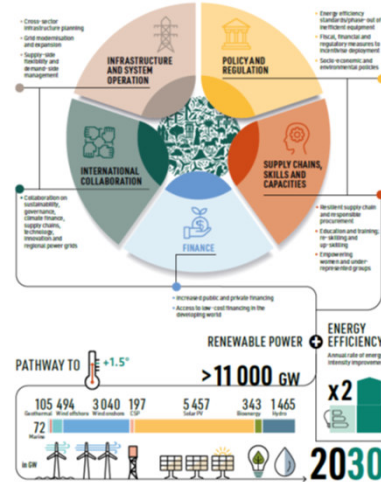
• Cross-sector infrastructure planning
• Grid modernisation and expansion
• Supply-side flexibility and demand-side management

INFRASTRUCTURE AND SYSTEM OPERATION

POLICY AND REGULATION

• Energy efficiency standards/phase-out of inefficient equipment
• Fiscal, financial and regulatory measures to incentivise deployment
• Socio-economic and environmental policies

INTERNATIONAL COLLABORATION

SUPPLY CHAINS, SKILLS AND CAPACITIES

FINANCE

• Collaboration on sustainability, governance, climate finance, supply chains, technology, innovation and regional power grids

• Resilient supply chain and responsible procurement
• Education and training, re-skilling and up-skilling
• Empowering women and under-represented groups

• Increased public and private financing
• Access to low-cost financing in the developing world

PATHWAY TO +1.5°

RENEWABLE POWER

ENERGY EFFICIENCY

>11 000 GW

Annual rate of energy intensity improvement

x2

105 Geothermal 494 Wind offshore 3 040 Wind onshore 197 CSP 5 457 Solar PV 343 Bioenergy 1 465 Hydro

72 Marine

in GW

2030